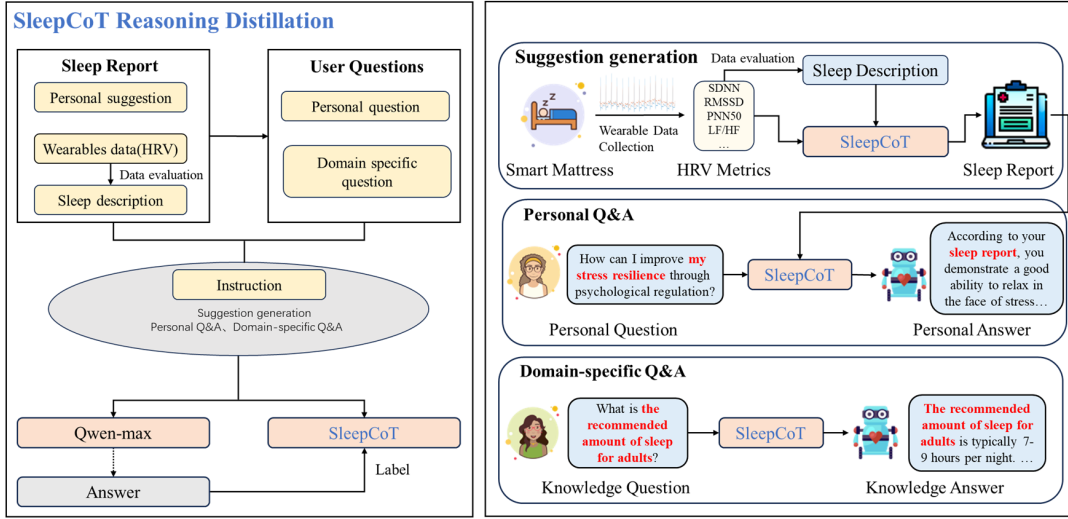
SleepCoT Reasoning Distillation

Sleep Report

Personal suggestion

Wearables data(HRV)

Data evaluation

Sleep description

User Questions

Personal question

Domain specific question

Instruction

Suggestion generation
Personal Q&A、Domain-specific Q&A

Qwen-max

SleepCoT

Label

Answer

Suggestion generation

Data evaluation

Sleep Description

Wearable Data Collection

SDNN
RMSSD
PNN50
LF/HF
…

SleepCoT

Smart Mattress

HRV Metrics

Sleep Report

Personal Q&A

How can I improve my stress resilience through psychological regulation?

SleepCoT

According to your sleep report, you demonstrate a good ability to relax in the face of stress…

Personal Question

Personal Answer

Domain-specific Q&A

What is the recommended amount of sleep for adults?

SleepCoT

The recommended amount of sleep for adults is typically 7-9 hours per night. …

Knowledge Question

Knowledge Answer